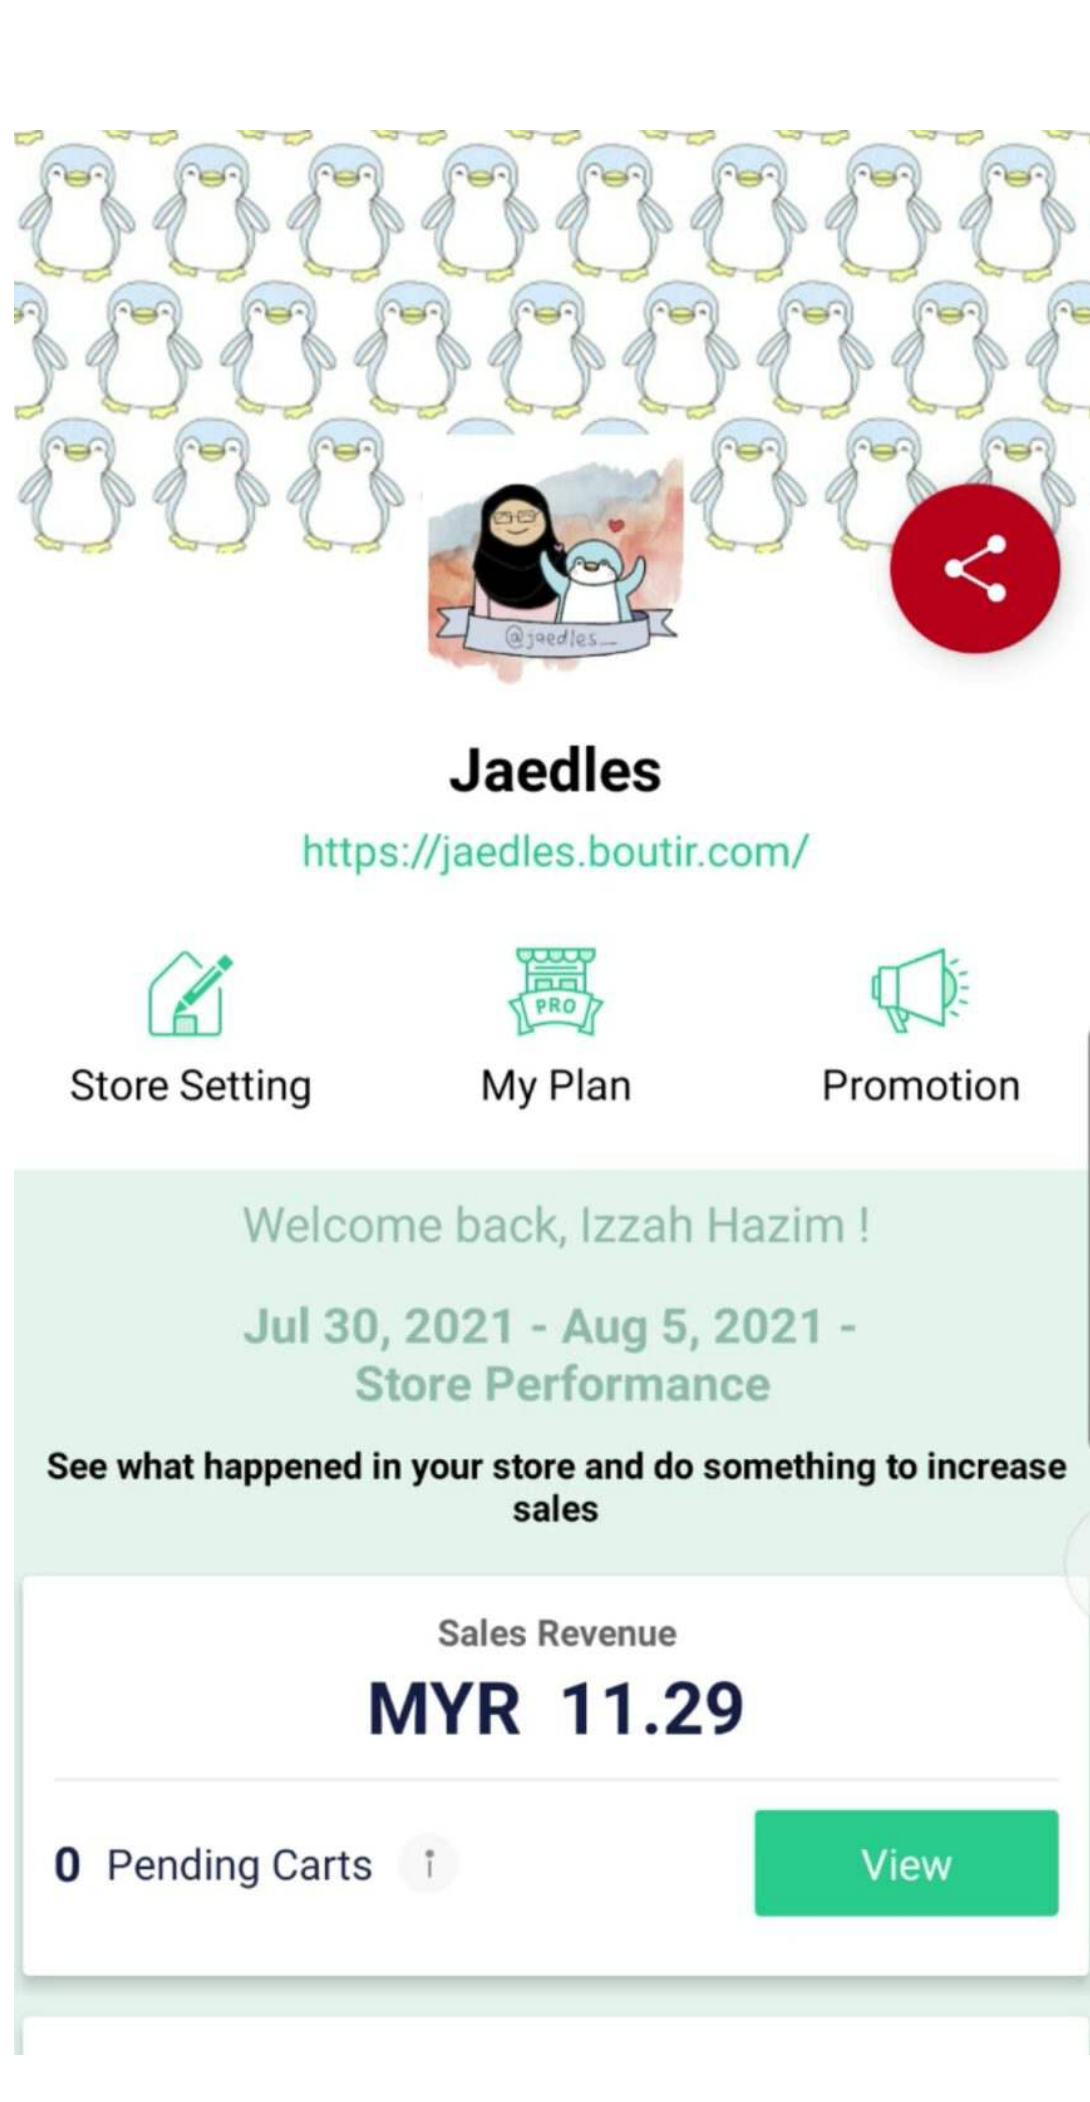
@jaedles_

Jaedles

https://jaedles.boutir.com/

PRO

Store Setting

My Plan

Promotion

Welcome back, Izzah Hazim !

Jul 30, 2021 - Aug 5, 2021 - Store Performance

See what happened in your store and do something to increase sales

Sales Revenue

MYR 11.29

0 Pending Carts

View